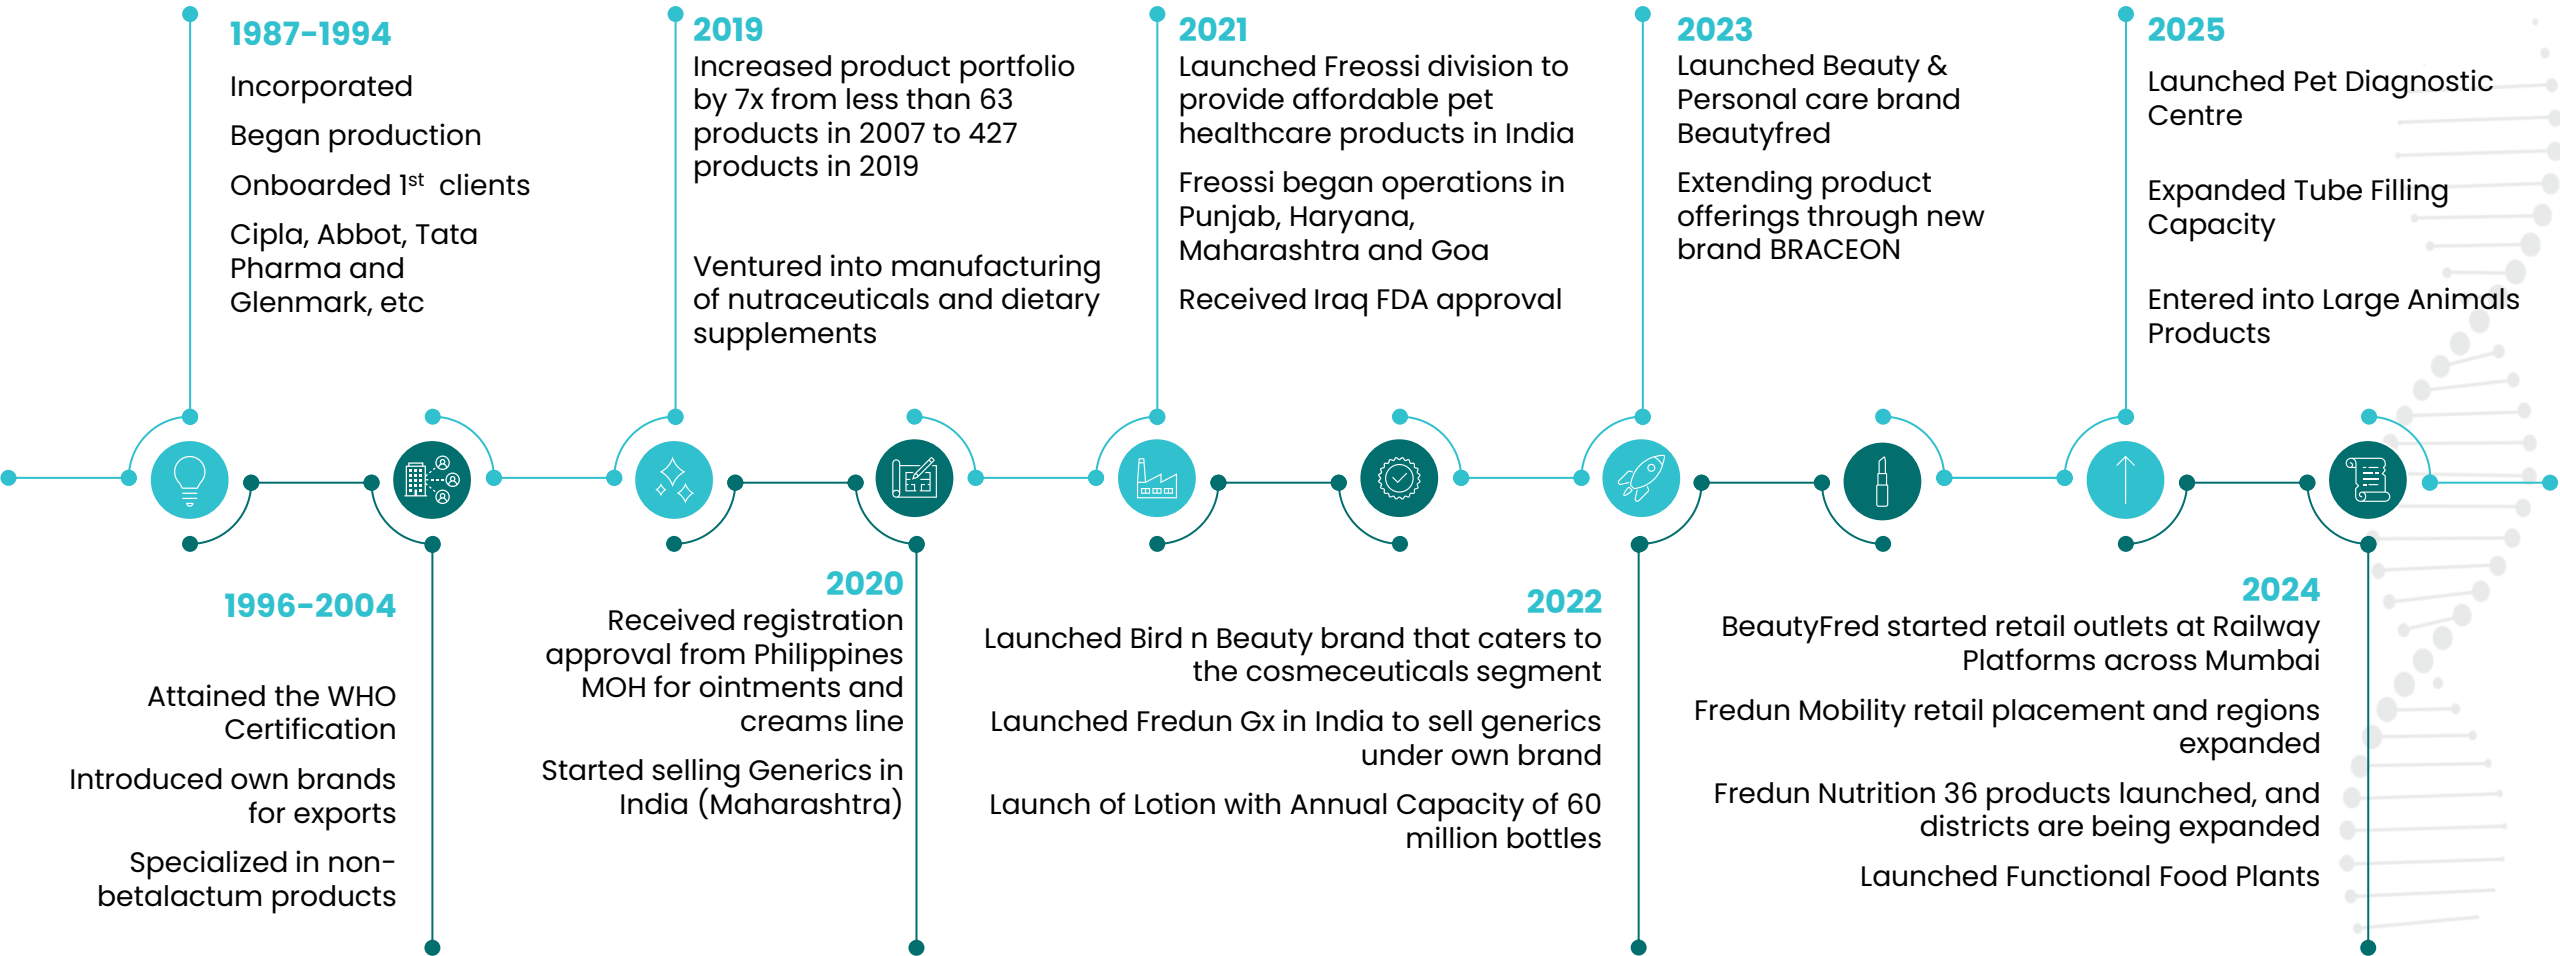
1987-1994

Incorporated

Began production

Onboarded 1$^{st}$ clients

Cipla, Abbot, Tata Pharma and Glenmark, etc

2019

Increased product portfolio by 7x from less than 63 products in 2007 to 427 products in 2019

Ventured into manufacturing of nutraceuticals and dietary supplements

2021

Launched Freossi division to provide affordable pet healthcare products in India

Freossi began operations in Punjab, Haryana, Maharashtra and Goa

Received Iraq FDA approval

2023

Launched Beauty & Personal care brand Beautyfred

Extending product offerings through new brand BRACEON

2025

Launched Pet Diagnostic Centre

Expanded Tube Filling Capacity

Entered into Large Animals Products

1996-2004

Attained the WHO Certification

Introduced own brands for exports

Specialized in non-betalactum products

2020

Received registration approval from Philippines MOH for ointments and creams line

Started selling Generics in India (Maharashtra)

2022

Launched Bird n Beauty brand that caters to the cosmeceuticals segment

Launched Fredun Gx in India to sell generics under own brand

Launch of Lotion with Annual Capacity of 60 million bottles

2024

BeautyFred started retail outlets at Railway Platforms across Mumbai

Fredun Mobility retail placement and regions expanded

Fredun Nutrition 36 products launched, and districts are being expanded

Launched Functional Food Plants